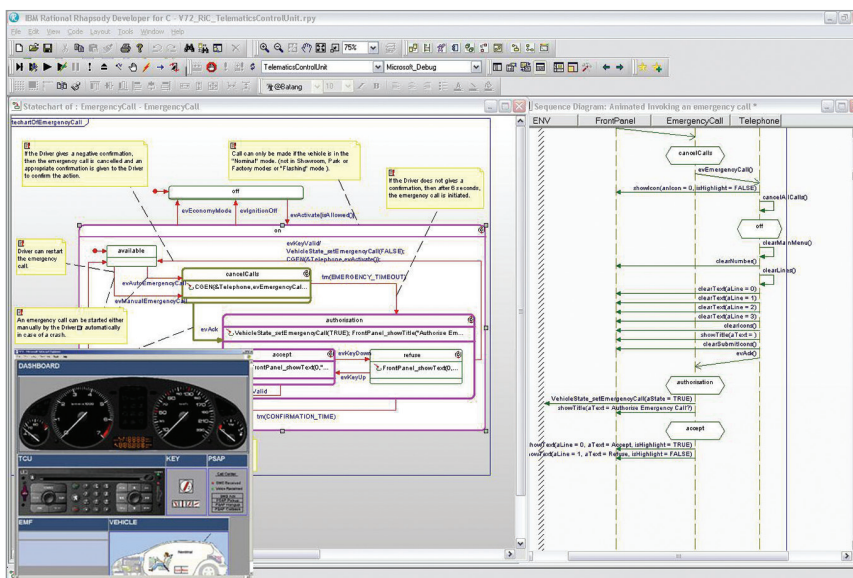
IBM Rational Rhapsody Developer for C - V72_RiC_TelematicsControlUnit.rpy

File Edit View Code Layout Tools Window Help

75%

TelematicsControlUnit

Microsoft_Debug

@Batang 10

Statechart of : EmergencyCall - EmergencyCall

techartOfEmergencyCall

If the Driver gives a negative confirmation, then the emergency call is cancelled and an appropriate confirmation is given to the Driver to confirm the action.

Call can only be made if the vehicle is in the "Nominal" mode. (not in Showroom, Park or Factory modes or "Flashing" mode ).

If the Driver does not give a confirmation, then after 6 seconds, the emergency call is initiated.

off

evEconomyMode

evIgnitionOff

evActivate[isAllowed()]

on

Driver can restart the emergency call.

available

evKeyValid/ VehicleState_setEmergencyCall(FALSE); COEN(&Telephone,evActivate());

cancelCalls

evAutoEmergencyCall

COEN(&Telephone,evEmergencyCal...

tm(EMERGENCY_TIMEOUT)

evManualEmergencyCall

An emergency call can be started either manually by the Driver or automatically in case of a crash.

evAck

authorisation

VehicleState_setEmergencyCall(TRUE); FrontPanel_showTitle("Authorise Em...

accept

evKeyDown

refuse

frontPanel_showText(0,"...

evKeyUp

FrontPanel_showText(0,...

Valid

tm(CONFIRMATION_TIME)

DASHBOARD

TCU

KEY

PSAP

EMF

VEHICLE

Sequence Diagram: Animated Invoking on emergency call *

ENV

FrontPanel

EmergencyCall

Telephone

cancelCalls

evEmergencyCall()

showIcon(anIcon = 0, isHighlight = FALSE)

cancelAllCalls()

off

clearMainMenu()

clearNumber()

clearLines()

clearText(aLine = 0)

clearText(aLine = 1)

clearText(aLine = 2)

clearText(aLine = 3)

clearIcons()

showTitle(aText = )

clearSubmitIcons()

evAck()

authorisation

VehicleState_setEmergencyCall(aState = TRUE)

showTitle(aText = Authorise Emergency Call?)

accept

showText(aLine = 0, aText = Accept, isHighlight = TRUE)

showText(aLine = 1, aText = Refuse, isHighlight = FALSE)